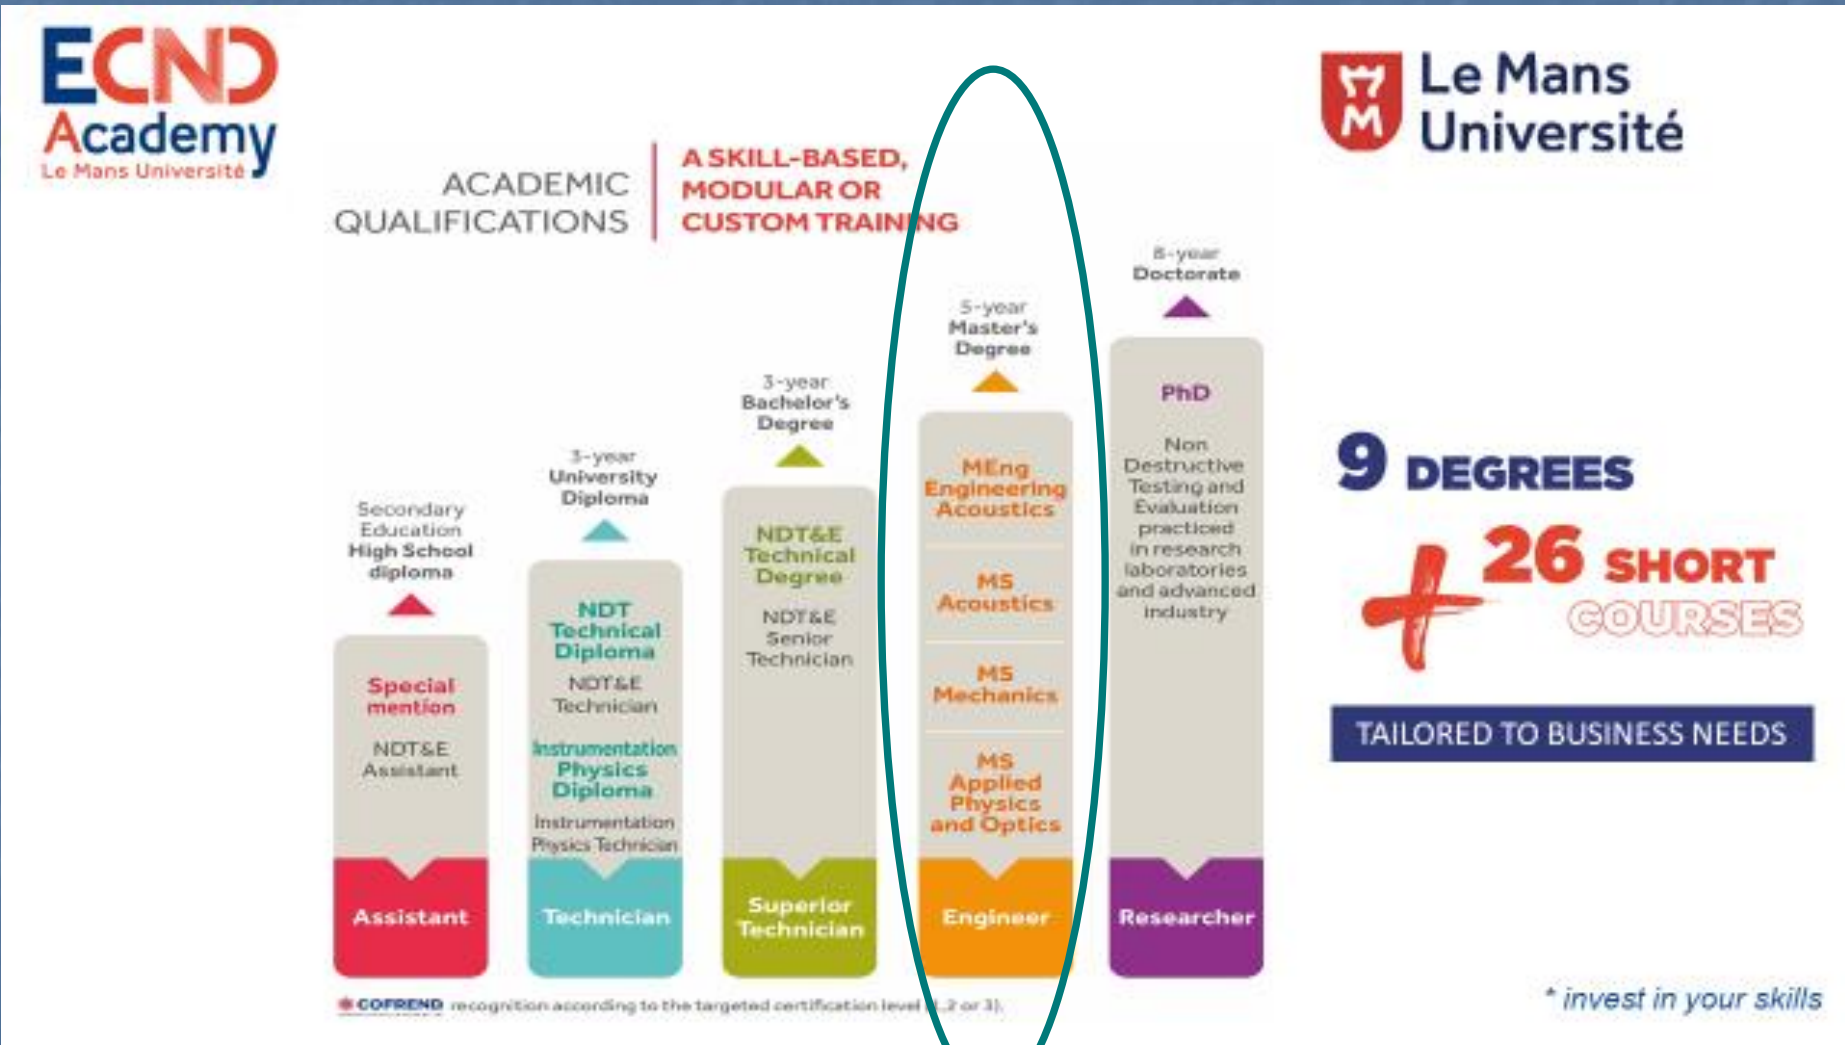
ECND Academy Le Mans Université

Le Mans Université

ACADEMIC QUALIFICATIONS

A SKILL-BASED, MODULAR OR CUSTOM TRAINING

Secondary Education High School diploma

Special mention

NDT&E Assistant

Assistant

3-year University Diploma

NDT Technical Diploma

NDT&E Technician

Instrumentation Physics Diploma

Instrumentation Physics Technician

Technician

3-year Bachelor's Degree

NDT&E Technical Degree

NDT&E Senior Technician

Superior Technician

5-year Master's Degree

MEng Engineering Acoustics

MS Acoustics

MS Mechanics

MS Applied Physics and Optics

Engineer

8-year Doctorate

PhD

Non Destructive Testing and Evaluation practiced in research laboratories and advanced industry

Researcher

COFREND recognition according to the targeted certification level ([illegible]2 or 3).

9 DEGREES

+ 26 SHORT COURSES

TAILORED TO BUSINESS NEEDS

* invest in your skills